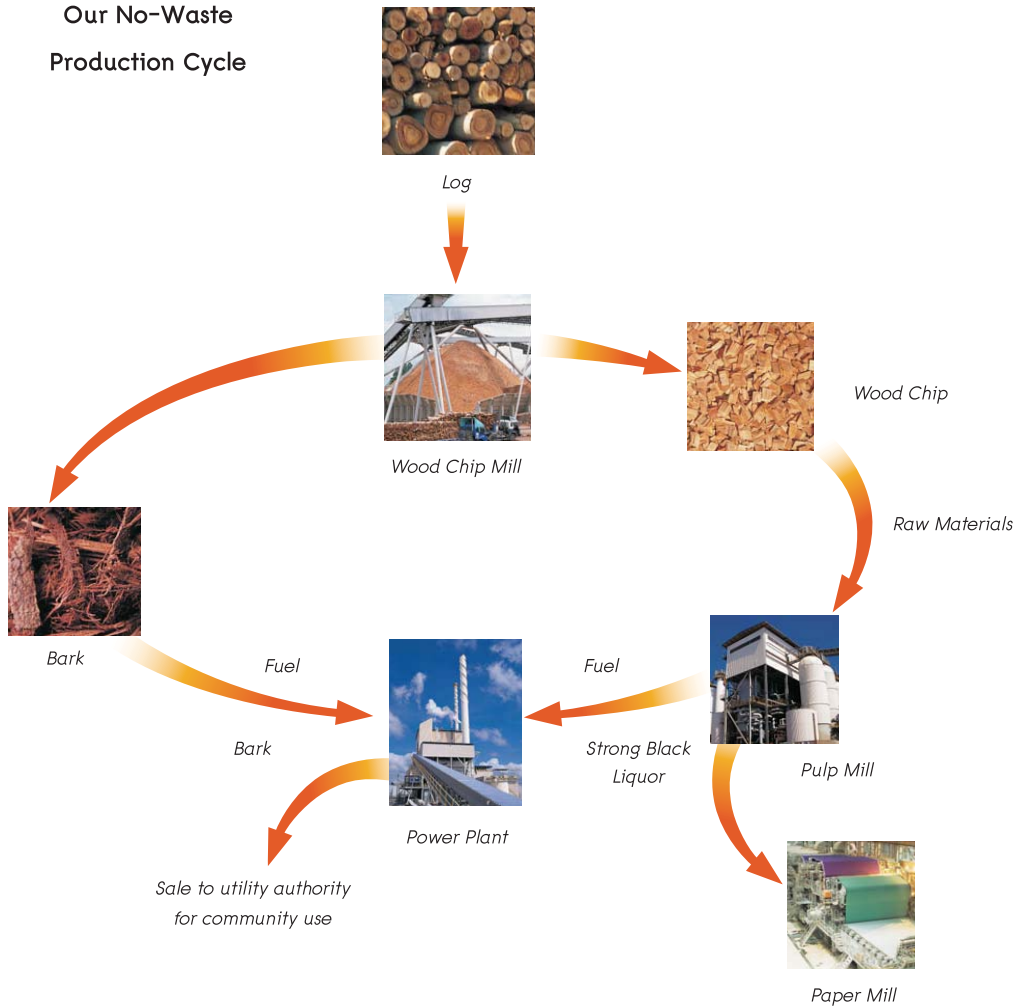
Our No-Waste Production Cycle

Log

Wood Chip Mill

Wood Chip

Raw Materials

Bark

Fuel

Bark

Fuel

Strong Black Liquor

Pulp Mill

Power Plant

Sale to utility authority for community use

Paper Mill